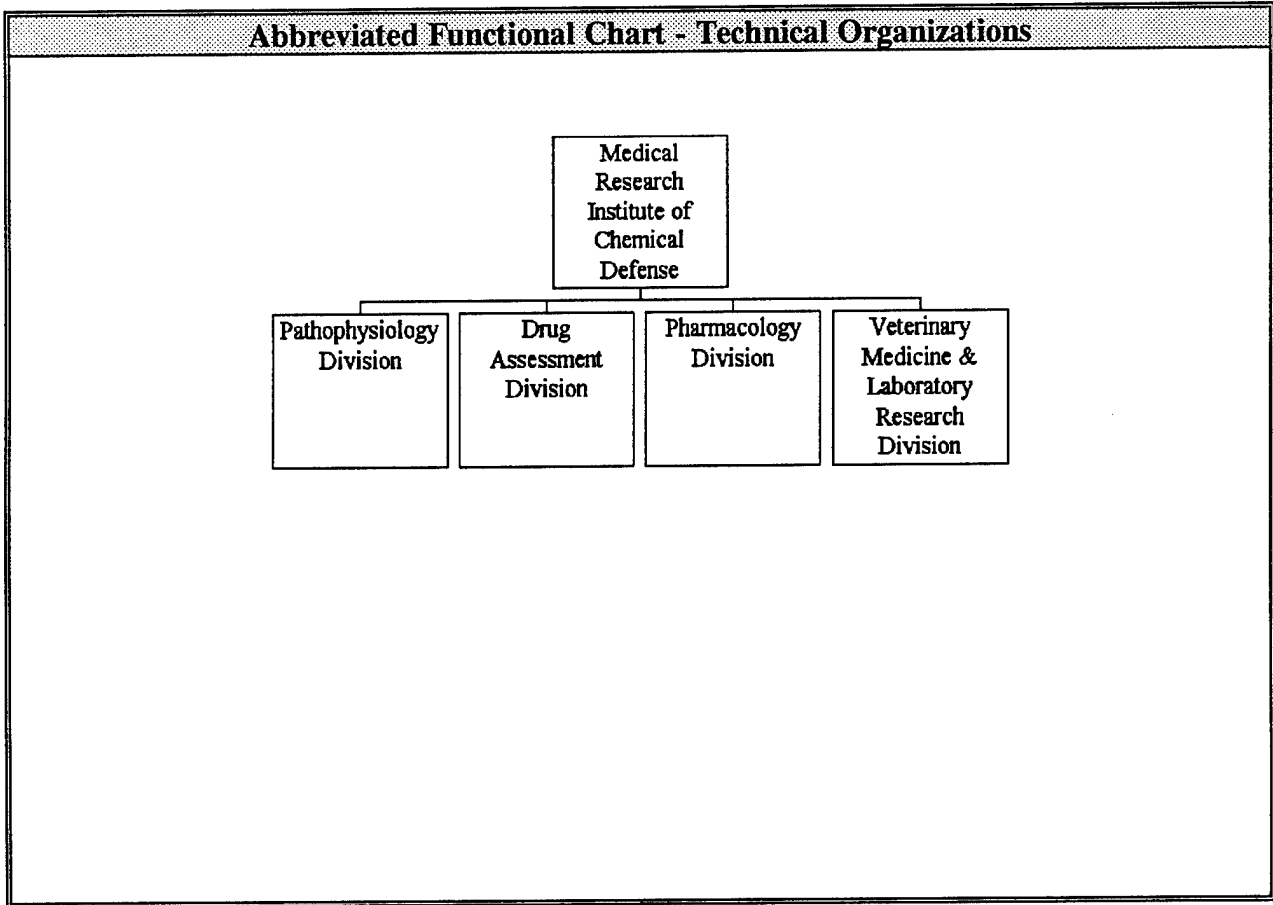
Abbreviated Functional Chart - Technical Organizations

Medical Research Institute of Chemical Defense

Pathophysiology Division

Drug Assessment Division

Pharmacology Division

Veterinary Medicine & Laboratory Research Division